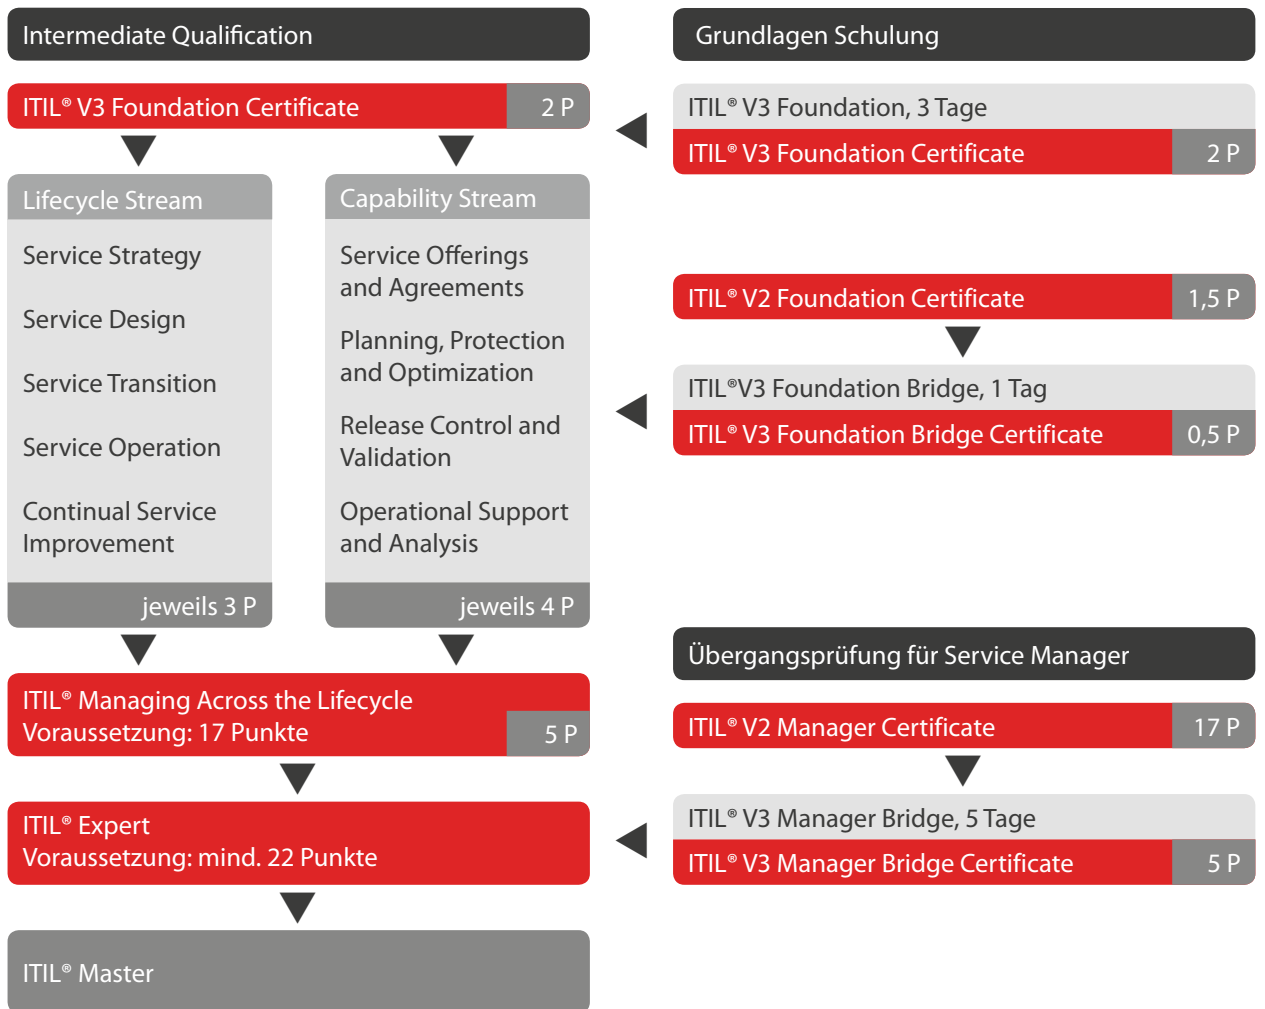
Intermediate Qualification

ITIL® V3 Foundation Certificate 2 P

Lifecycle Stream

Service Strategy

Service Design

Service Transition

Service Operation

Continual Service Improvement

jeweils 3 P

Capability Stream

Service Offerings and Agreements

Planning, Protection and Optimization

Release Control and Validation

Operational Support and Analysis

jeweils 4 P

ITIL® Managing Across the Lifecycle
Voraussetzung: 17 Punkte 5 P

ITIL® Expert
Voraussetzung: mind. 22 Punkte

ITIL® Master

Grundlagen Schulung

ITIL® V3 Foundation, 3 Tage

ITIL® V3 Foundation Certificate 2 P

ITIL® V2 Foundation Certificate 1,5 P

ITIL®V3 Foundation Bridge, 1 Tag

ITIL® V3 Foundation Bridge Certificate 0,5 P

Übergangsprüfung für Service Manager

ITIL® V2 Manager Certificate 17 P

ITIL® V3 Manager Bridge, 5 Tage

ITIL® V3 Manager Bridge Certificate 5 P